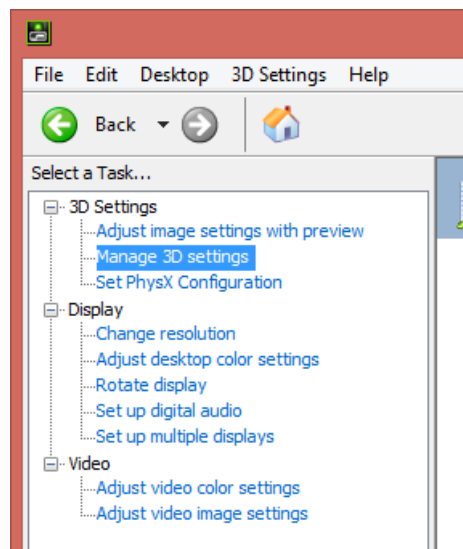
File Edit Desktop 3D Settings Help

Back

Select a Task...

3D Settings
Adjust image settings with preview
Manage 3D settings
Set PhysX Configuration
Display
Change resolution
Adjust desktop color settings
Rotate display
Set up digital audio
Set up multiple displays
Video
Adjust video color settings
Adjust video image settings